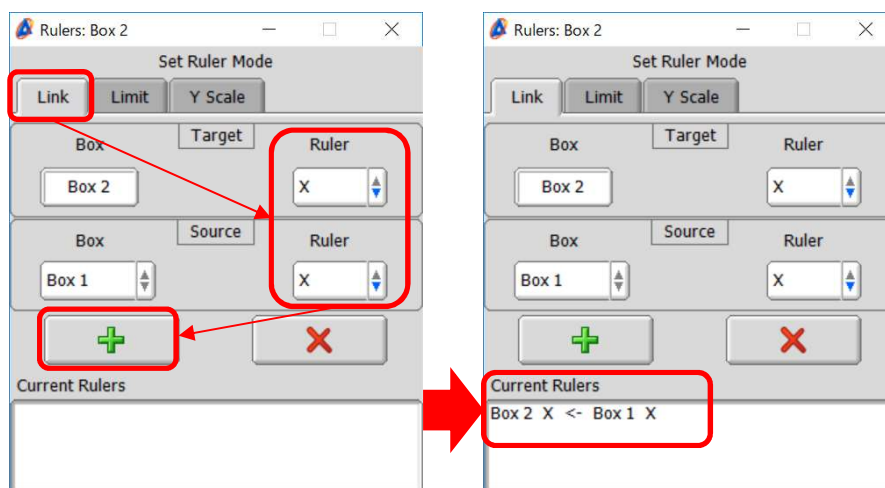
Rulers: Box 2

Set Ruler Mode

Link | Limit | Y Scale

Target

Box

Box 2

Ruler

X

Source

Box

Box 1

Ruler

X

Current Rulers

Rulers: Box 2

Set Ruler Mode

Link | Limit | Y Scale

Target

Box

Box 2

Ruler

X

Source

Box

Box 1

Ruler

X

Current Rulers

Box 2 X <- Box 1 X